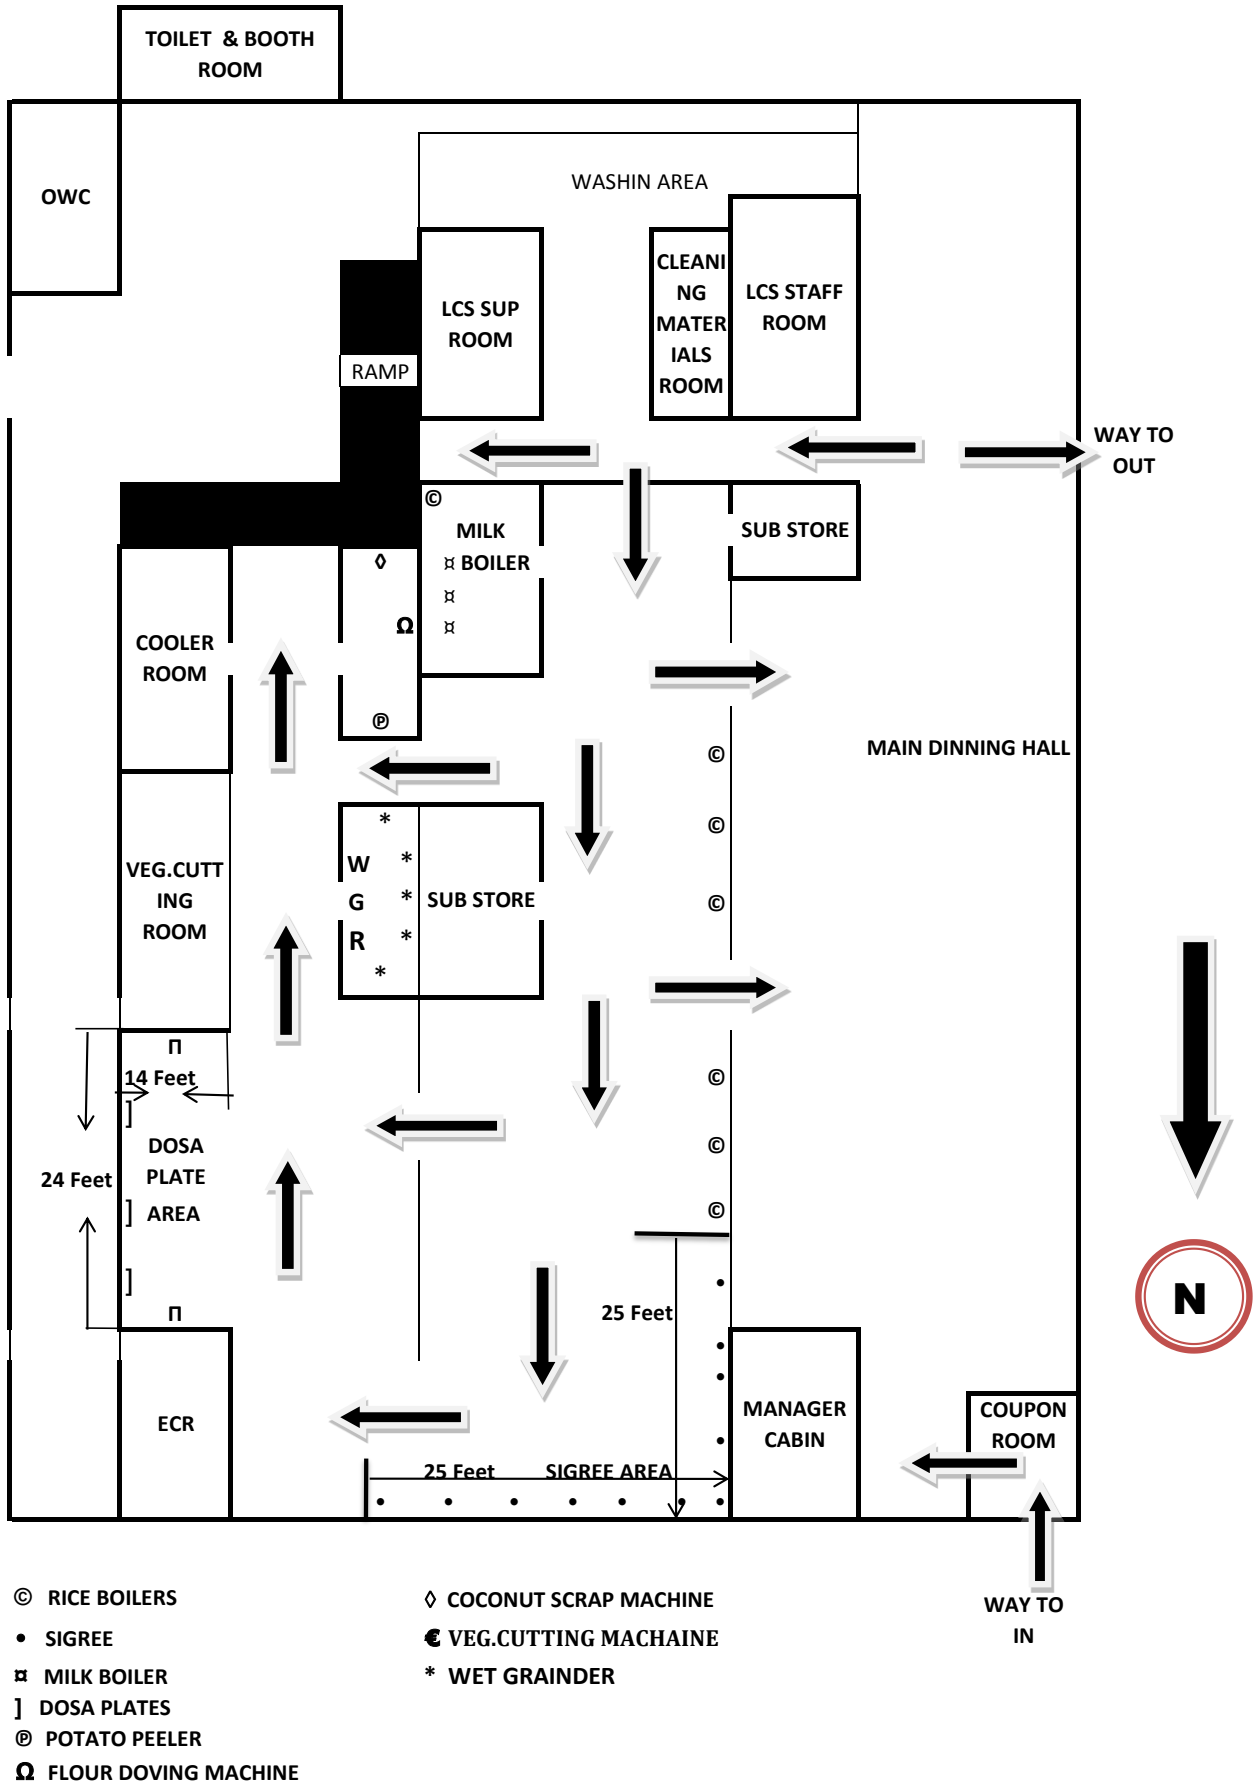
TOILET & BOOTH ROOM

OWC

WASHIN AREA

LCS SUP ROOM

CLEANING MATERIALS ROOM

LCS STAFF ROOM

RAMP

WAY TO OUT

©

MILK ¤ BOILER ¤ ¤

SUB STORE

◊

Ω

℗

COOLER ROOM

MAIN DINNING HALL

©

©

©

VEG.CUTTING ROOM

W G R

* * * * *

SUB STORE

Π

14 Feet

]

DOSA PLATE ] AREA

]

Π

24 Feet

©

©

©

25 Feet

ECR

MANAGER CABIN

COUPON ROOM

N

25 Feet SIGREE AREA

WAY TO IN

© RICE BOILERS

• SIGREE

¤ MILK BOILER

] DOSA PLATES

℗ POTATO PEELER

Ω FLOUR DOVING MACHINE

◊ COCONUT SCRAP MACHINE

€ VEG.CUTTING MACHAINE

* WET GRAINDER